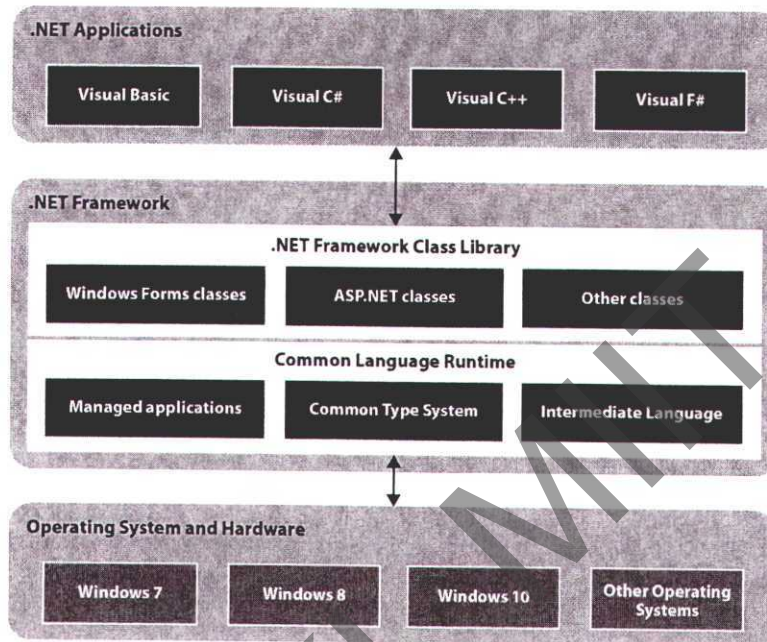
.NET Applications

Visual Basic

Visual C#

Visual C++

Visual F#

.NET Framework

.NET Framework Class Library

Windows Forms classes

ASP.NET classes

Other classes

Common Language Runtime

Managed applications

Common Type System

Intermediate Language

Operating System and Hardware

Windows 7

Windows 8

Windows 10

Other Operating Systems

MIT